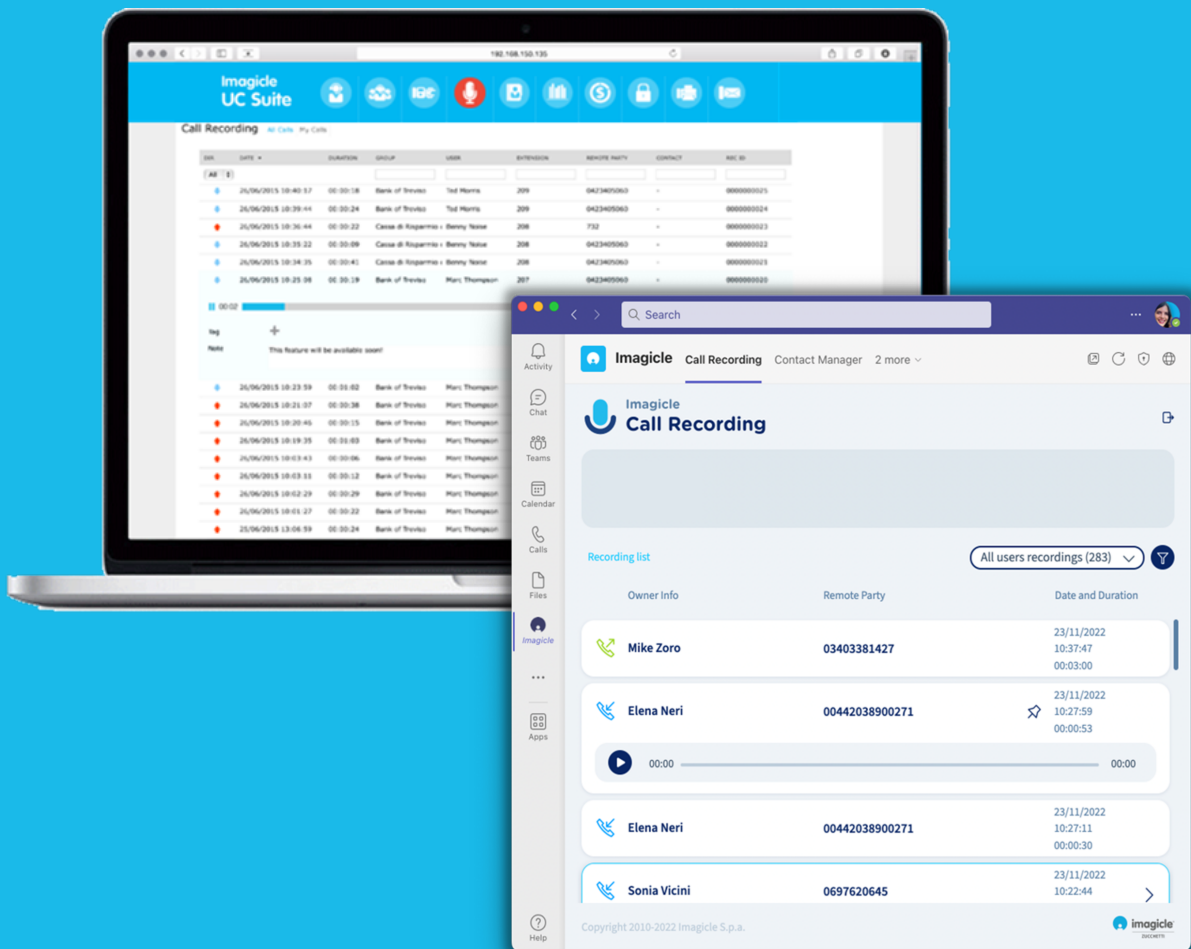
192.168.150.135

Imagicle UC Suite

Call Recording All Calls My Calls

| DIR | DATE | DURATION | GROUP | USER | EXTENSION | REMOTE PARTY | CONTACT | REC ID |
|---|---|---|---|---|---|---|---|---|
| All | | | | | | | | |
| | 26/06/2015 10:40:17 | 00:00:18 | Bank of Treviso | Ted Morris | 209 | 0423405060 | - | 0000000025 |
| | 26/06/2015 10:39:44 | 00:00:24 | Bank of Treviso | Ted Morris | 209 | 0423405060 | - | 0000000024 |
| | 26/06/2015 10:36:44 | 00:00:22 | Cassa di Risparmio | Benny Noise | 208 | 732 | - | 0000000023 |
| | 26/06/2015 10:35:22 | 00:00:09 | Cassa di Risparmio | Benny Noise | 208 | 0423405060 | - | 0000000022 |
| | 26/06/2015 10:34:35 | 00:00:41 | Cassa di Risparmio | Benny Noise | 208 | 0423405060 | - | 0000000021 |
| | 26/06/2015 10:25:08 | 00:00:19 | Bank of Treviso | Marc Thompson | 207 | 0423405060 | - | 0000000020 |

00:02

Tag
Note
This feature will be available soon!

| | | | |
|---|---|---|---|
| 26/06/2015 10:23:59 | 00:01:02 | Bank of Treviso | Marc Thompson |
| 26/06/2015 10:21:07 | 00:00:38 | Bank of Treviso | Marc Thompson |
| 26/06/2015 10:20:46 | 00:00:15 | Bank of Treviso | Marc Thompson |
| 26/06/2015 10:19:35 | 00:01:03 | Bank of Treviso | Marc Thompson |
| 26/06/2015 10:03:43 | 00:00:06 | Bank of Treviso | Marc Thompson |
| 26/06/2015 10:03:11 | 00:00:12 | Bank of Treviso | Marc Thompson |
| 26/06/2015 10:02:29 | 00:00:29 | Bank of Treviso | Marc Thompson |
| 26/06/2015 10:01:27 | 00:00:22 | Bank of Treviso | Marc Thompson |
| 25/06/2015 13:06:59 | 00:00:24 | Bank of Treviso | Marc Thompson |

Search

Activity
Chat
Teams
Calendar
Calls
Files
Imagicle
...
Apps
Help

Imagicle Call Recording Contact Manager 2 more

Imagicle
Call Recording

Recording list
All users recordings (283)

| Owner Info | Remote Party | Date and Duration |
|---|---|---|
| Mike Zoro | 03403381427 | 23/11/2022 10:37:47 00:03:00 |
| Elena Neri | 00442038900271 | 23/11/2022 10:27:59 00:00:53 |
| Elena Neri | 00442038900271 | 23/11/2022 10:27:11 00:00:30 |
| Sonia Vicini | 0697620645 | 23/11/2022 10:22:44 |

00:00 00:00

Copyright 2010-2022 Imagicle S.p.a.
imagicle